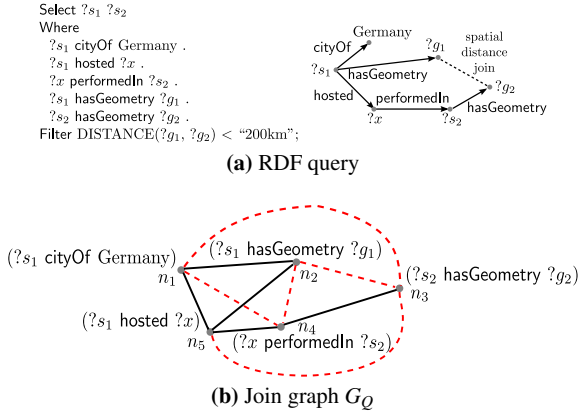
Select $?s_1$ $?s_2$
Where
$?s_1$ cityOf Germany .
$?s_1$ hosted $?x$ .
$?x$ performedIn $?s_2$ .
$?s_1$ hasGeometry $?g_1$ .
$?s_2$ hasGeometry $?g_2$ .
Filter DISTANCE($?g_1$, $?g_2$) < "200km";

Germany
cityOf
$?g_1$
spatial distance join
$?s_1$
hasGeometry
$?g_2$
hosted
performedIn
hasGeometry
$?x$
$?s_2$

**(a)** RDF query

($?s_1$ cityOf Germany)
($?s_1$ hasGeometry $?g_1$)
$n_1$
$n_2$
($?s_2$ hasGeometry $?g_2$)
$n_3$
($?s_1$ hosted $?x$)
$n_4$
$n_5$
($?x$ performedIn $?s_2$)

**(b)** Join graph $G_Q$